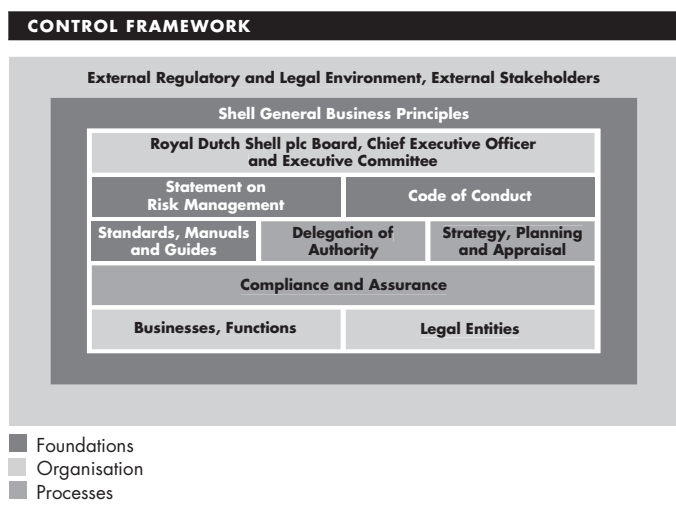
CONTROL FRAMEWORK

External Regulatory and Legal Environment, External Stakeholders

Shell General Business Principles

Royal Dutch Shell plc Board, Chief Executive Officer and Executive Committee

Statement on Risk Management

Code of Conduct

Standards, Manuals and Guides

Delegation of Authority

Strategy, Planning and Appraisal

Compliance and Assurance

Businesses, Functions

Legal Entities

Foundations
Organisation
Processes